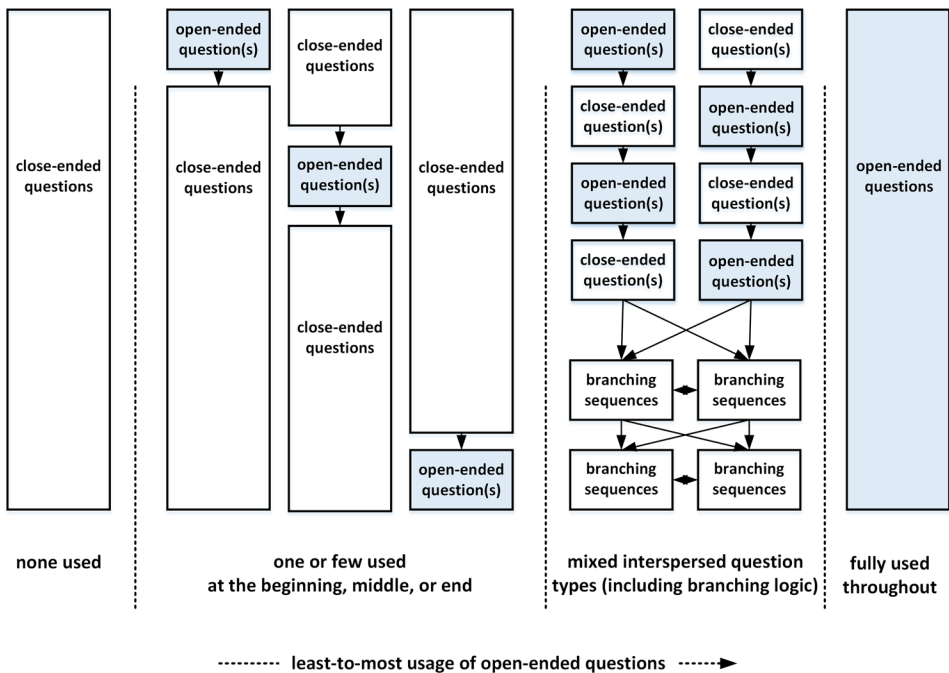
close-ended questions

open-ended question(s)

close-ended questions

close-ended questions

open-ended question(s)

close-ended questions

close-ended questions

open-ended question(s)

open-ended question(s)

close-ended question(s)

open-ended question(s)

close-ended question(s)

close-ended question(s)

open-ended question(s)

close-ended question(s)

open-ended question(s)

branching sequences

branching sequences

branching sequences

branching sequences

open-ended questions

none used

one or few used at the beginning, middle, or end

mixed interspersed question types (including branching logic)

fully used throughout

least-to-most usage of open-ended questions